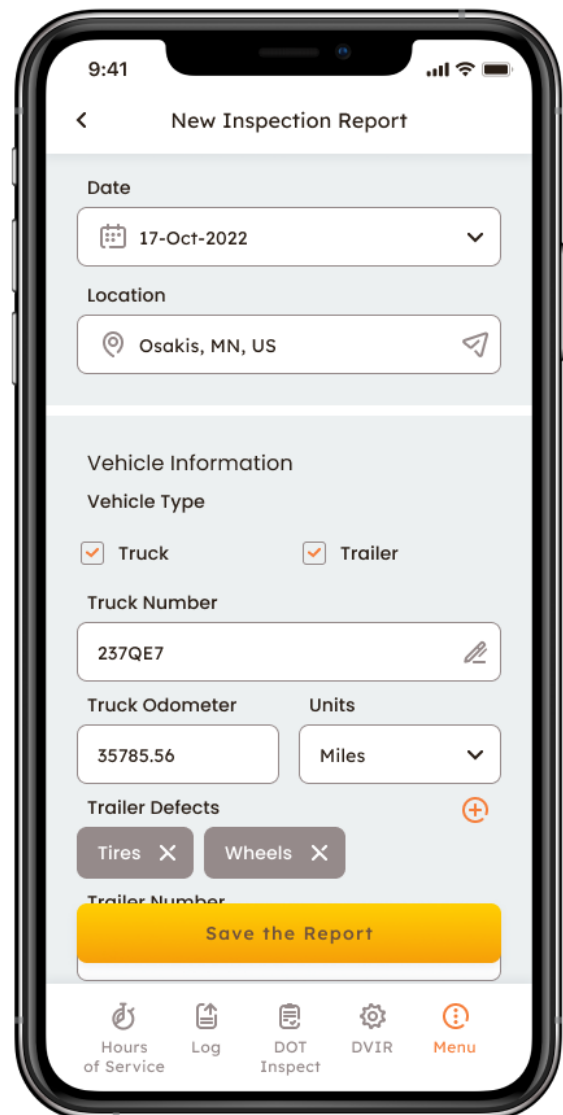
9:41

New Inspection Report

Date

17-Oct-2022

Location

Osakis, MN, US

Vehicle Information

Vehicle Type

Truck

Trailer

Truck Number

237QE7

Truck Odometer

Units

35785.56

Miles

Trailer Defects

Tires

Wheels

Trailer Number

Save the Report

Hours of Service

Log

DOT Inspect

DVIR

Menu